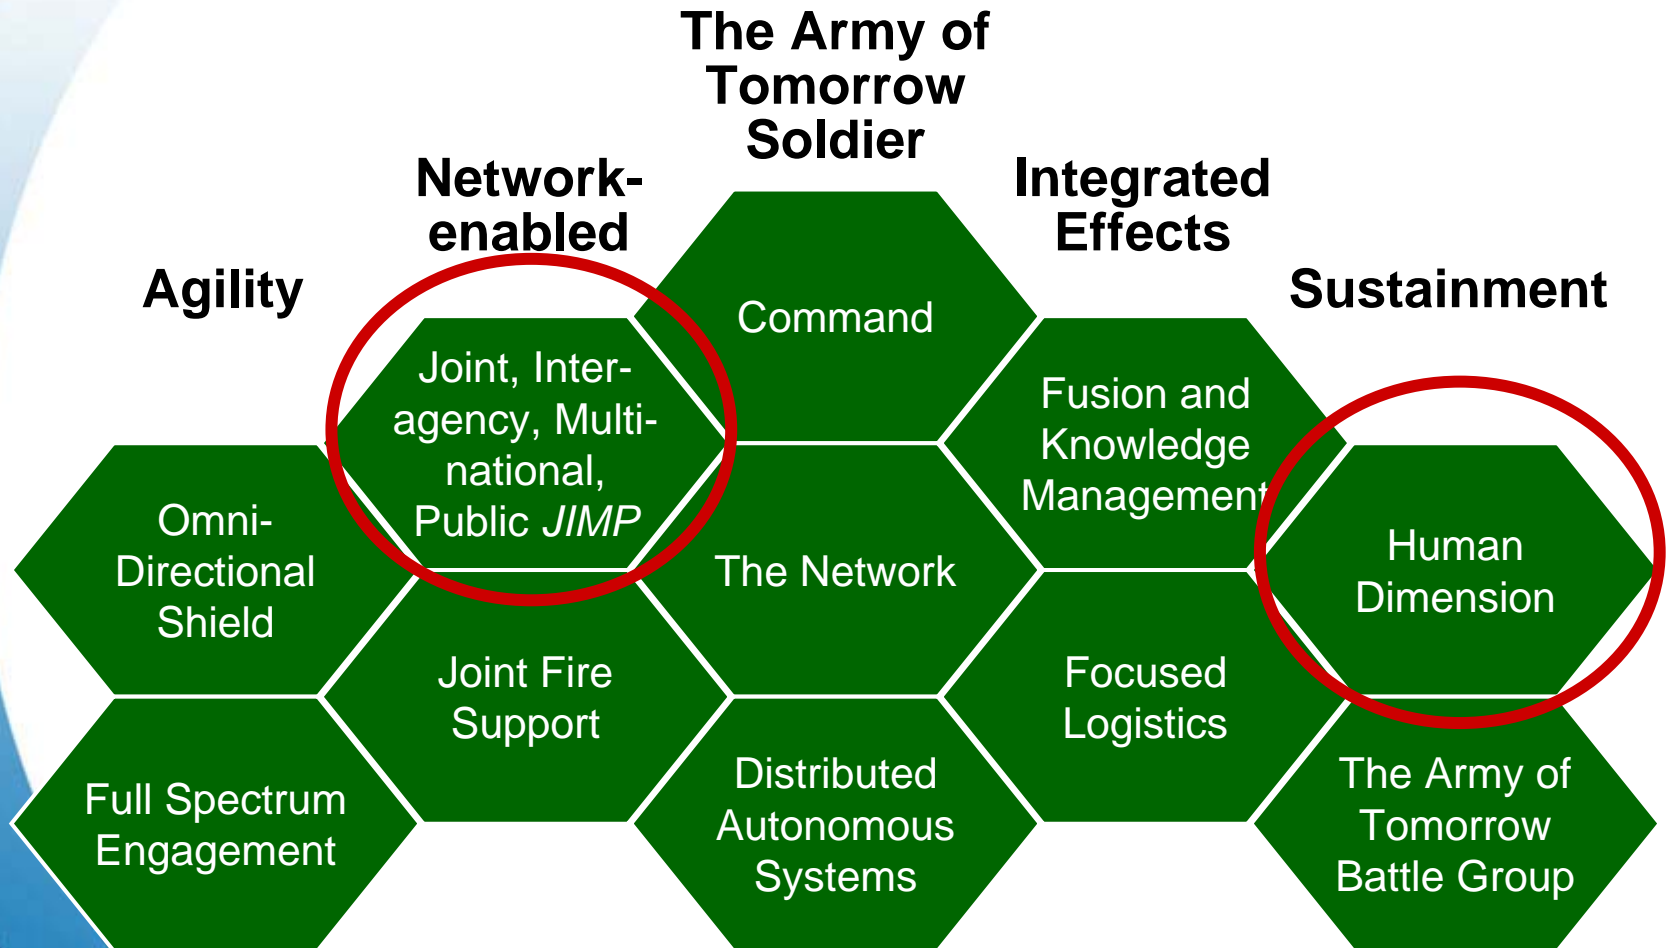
The Army of Tomorrow Soldier

Network-enabled

Integrated Effects

Agility

Sustainment

Command

Joint, Inter-agency, Multi-national, Public *JIMP*

Fusion and Knowledge Management

Omni-Directional Shield

The Network

Human Dimension

Joint Fire Support

Focused Logistics

Full Spectrum Engagement

Distributed Autonomous Systems

The Army of Tomorrow Battle Group